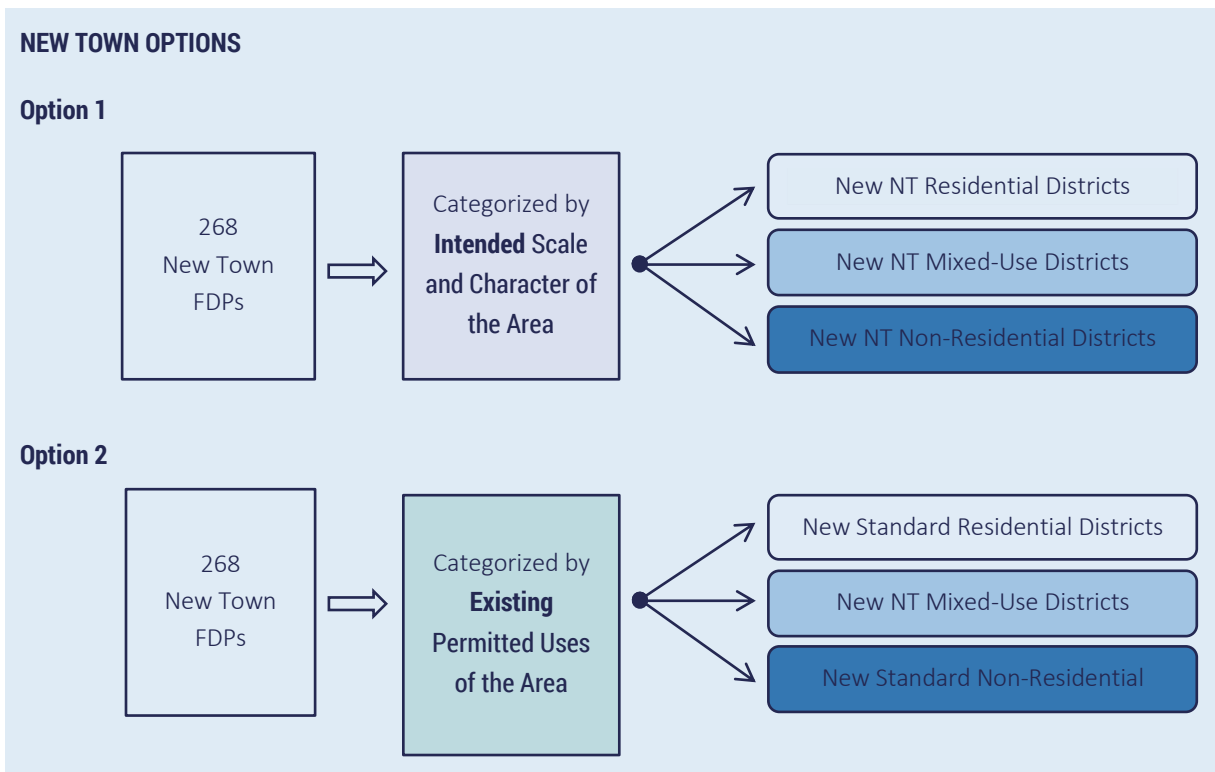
NEW TOWN OPTIONS

Option 1

268 New Town FDPs

Categorized by Intended Scale and Character of the Area

New NT Residential Districts

New NT Mixed-Use Districts

New NT Non-Residential Districts

Option 2

268 New Town FDPs

Categorized by Existing Permitted Uses of the Area

New Standard Residential Districts

New NT Mixed-Use Districts

New Standard Non-Residential